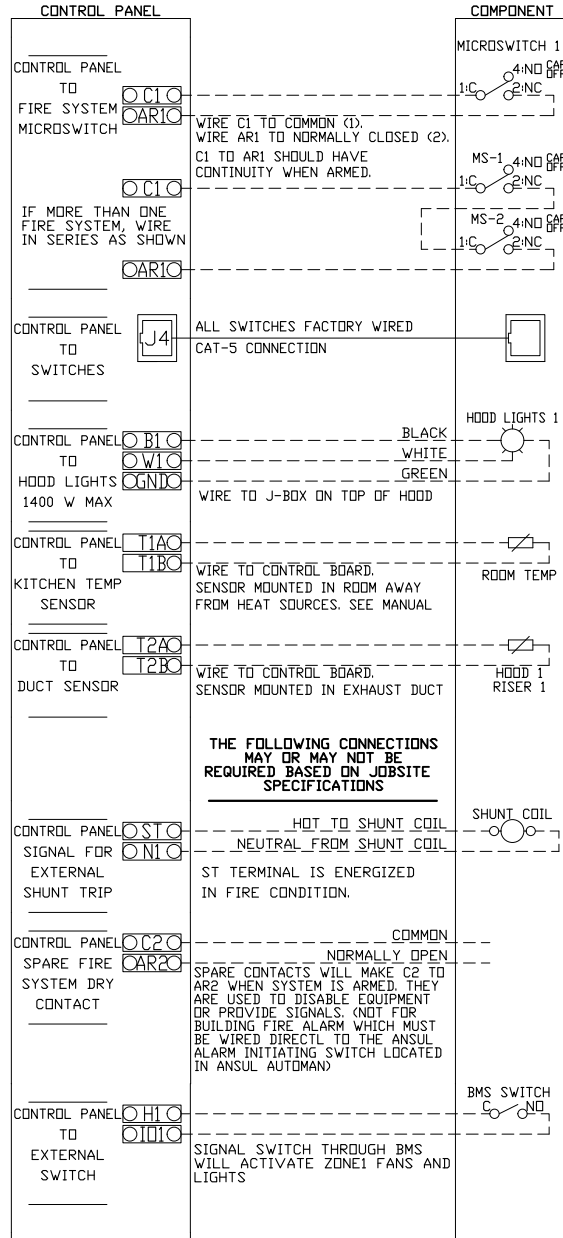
CONTROL PANEL

COMPONENT

CONTROL PANEL TO FIRE SYSTEM MICROSWITCH

C1
AR1

WIRE C1 TO COMMON (1), WIRE AR1 TO NORMALLY CLOSED (2), C1 TO AR1 SHOULD HAVE CONTINUITY WHEN ARMED.

MICROSWITCH 1
1:C
4:NO
2:NC

C1

IF MORE THAN ONE FIRE SYSTEM, WIRE IN SERIES AS SHOWN

AR1

MS-1
1:C
4:NO
2:NC

MS-2
1:C
4:NO
2:NC

CONTROL PANEL TO SWITCHES

J4

ALL SWITCHES FACTORY WIRED
CAT-5 CONNECTION

CONTROL PANEL TO HOOD LIGHTS 1400 W MAX

B1
W1
GND

BLACK
WHITE
GREEN

WIRE TO J-BOX ON TOP OF HOOD

HOOD LIGHTS 1

CONTROL PANEL TO KITCHEN TEMP SENSOR

T1A
T1B

WIRE TO CONTROL BOARD. SENSOR MOUNTED IN ROOM AWAY FROM HEAT SOURCES. SEE MANUAL

ROOM TEMP

CONTROL PANEL TO DUCT SENSOR

T2A
T2B

WIRE TO CONTROL BOARD. SENSOR MOUNTED IN EXHAUST DUCT

HOOD 1
RISER 1

THE FOLLOWING CONNECTIONS MAY OR MAY NOT BE REQUIRED BASED ON JOBSITE SPECIFICATIONS

CONTROL PANEL SIGNAL FOR EXTERNAL SHUNT TRIP

ST
N1

HOT TO SHUNT COIL
NEUTRAL FROM SHUNT COIL

ST TERMINAL IS ENERGIZED IN FIRE CONDITION.

SHUNT COIL

CONTROL PANEL SPARE FIRE SYSTEM DRY CONTACT

C2
AR2

COMMON
NORMALLY OPEN

SPARE CONTACTS WILL MAKE C2 TO AR2 WHEN SYSTEM IS ARMED. THEY ARE USED TO DISABLE EQUIPMENT OR PROVIDE SIGNALS. (NOT FOR BUILDING FIRE ALARM WHICH MUST BE WIRED DIRECTL TO THE ANSUL ALARM INITIATING SWITCH LOCATED IN ANSUL AUTOMAN)

CONTROL PANEL TO EXTERNAL SWITCH

H1
ID1

SIGNAL SWITCH THROUGH BMS WILL ACTIVATE ZONE1 FANS AND LIGHTS

BMS SWITCH
C
NO